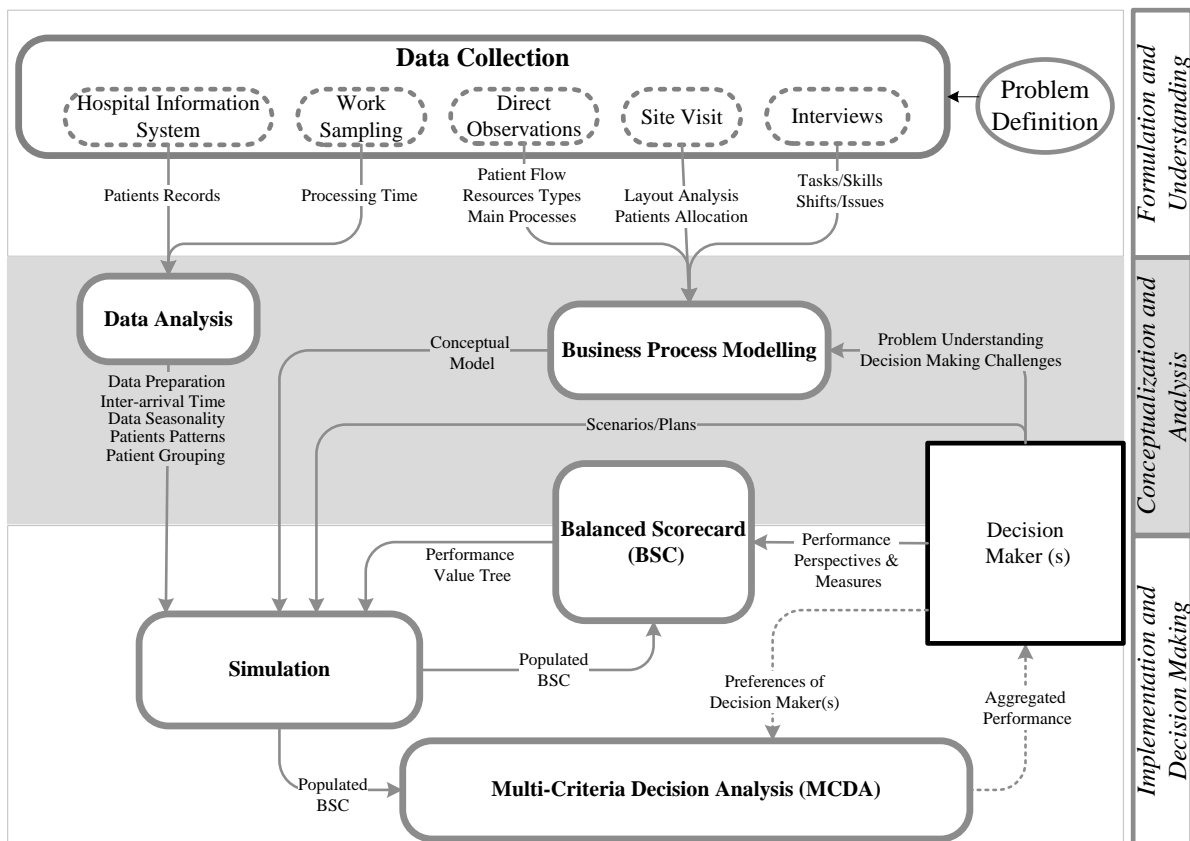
Data Collection

Hospital Information System

Work Sampling

Direct Observations

Site Visit

Interviews

Problem Definition

Formulation and Understanding

Patients Records

Processing Time

Patient Flow
Resources Types
Main Processes

Layout Analysis
Patients Allocation

Tasks/Skills
Shifts/Issues

Data Analysis

Conceptual Model

Business Process Modelling

Problem Understanding
Decision Making Challenges

Conceptualization and Analysis

Data Preparation
Inter-arrival Time
Data Seasonality
Patients Patterns
Patient Grouping

Scenarios/Plans

Balanced Scorecard (BSC)

Performance Value Tree

Performance Perspectives & Measures

Decision Maker (s)

Implementation and Decision Making

Simulation

Populated BSC

Preferences of Decision Maker(s)

Aggregated Performance

Populated BSC

Multi-Criteria Decision Analysis (MCDA)